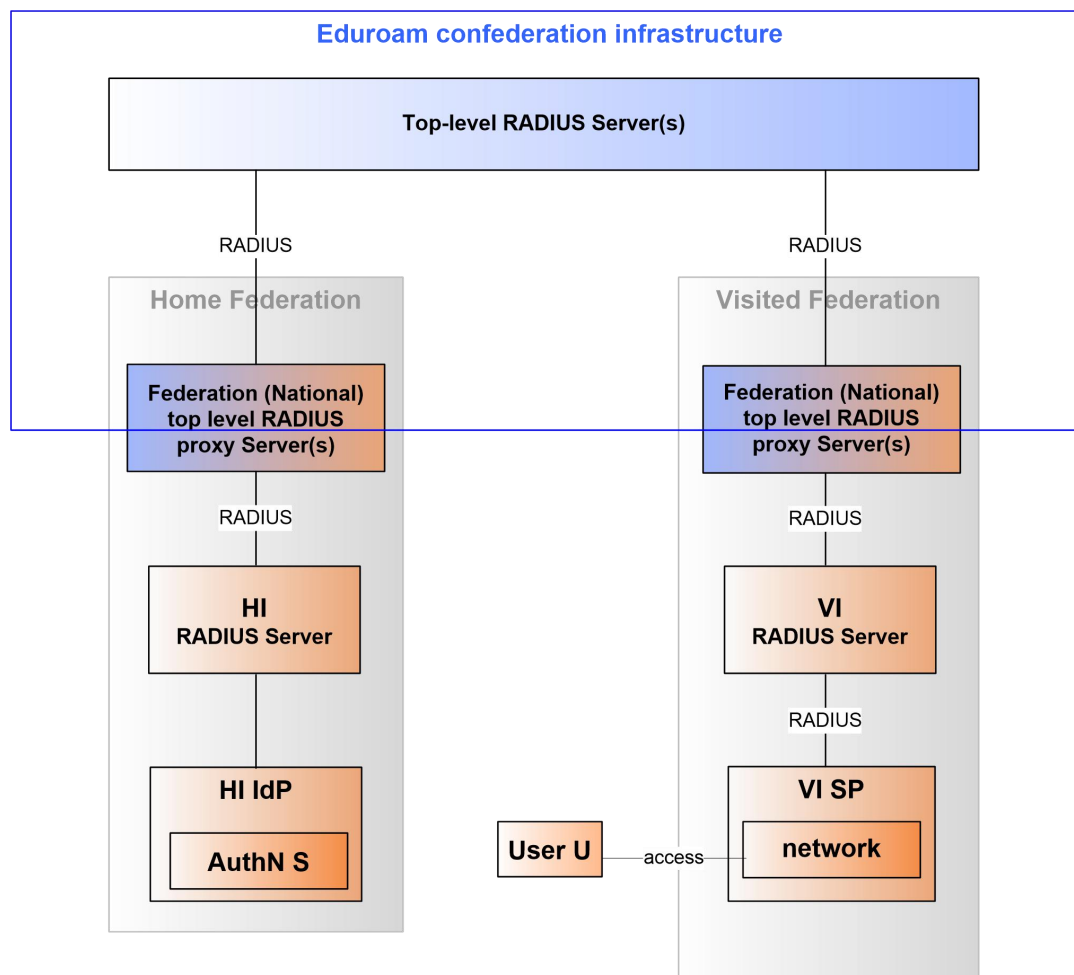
Eduroam confederation infrastructure

Top-level RADIUS Server(s)

RADIUS

RADIUS

Home Federation

Federation (National) top level RADIUS proxy Server(s)

RADIUS

HI RADIUS Server

HI IdP

AuthN S

Visited Federation

Federation (National) top level RADIUS proxy Server(s)

RADIUS

VI RADIUS Server

RADIUS

VI SP

network

User U

access